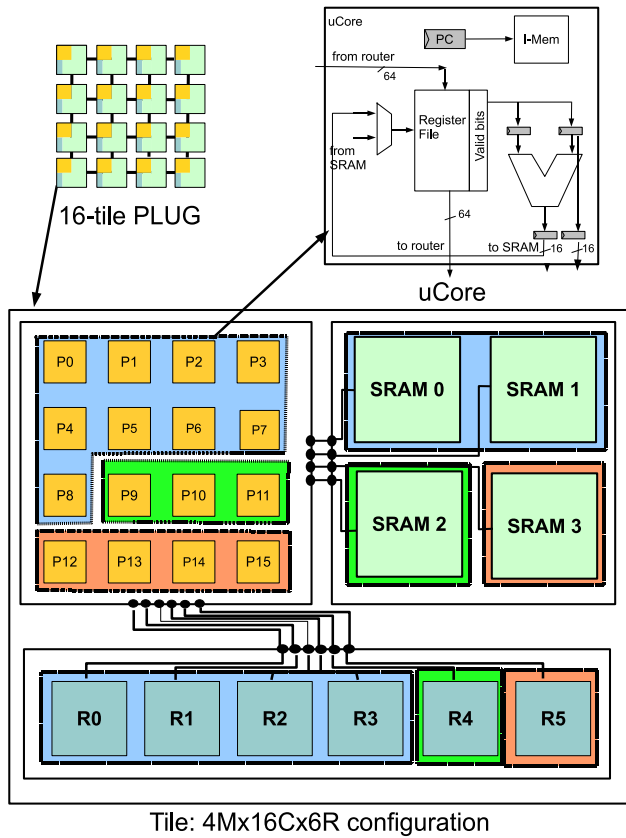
16-tile PLUG

uCore
PC
I-Mem
from router
64
Register File
Valid bits
from SRAM
64
to router
to SRAM
16
16

uCore

P0 P1 P2 P3
P4 P5 P6 P7
P8 P9 P10 P11
P12 P13 P14 P15

SRAM 0
SRAM 1
SRAM 2
SRAM 3

R0 R1 R2 R3 R4 R5

Tile: 4Mx16Cx6R configuration